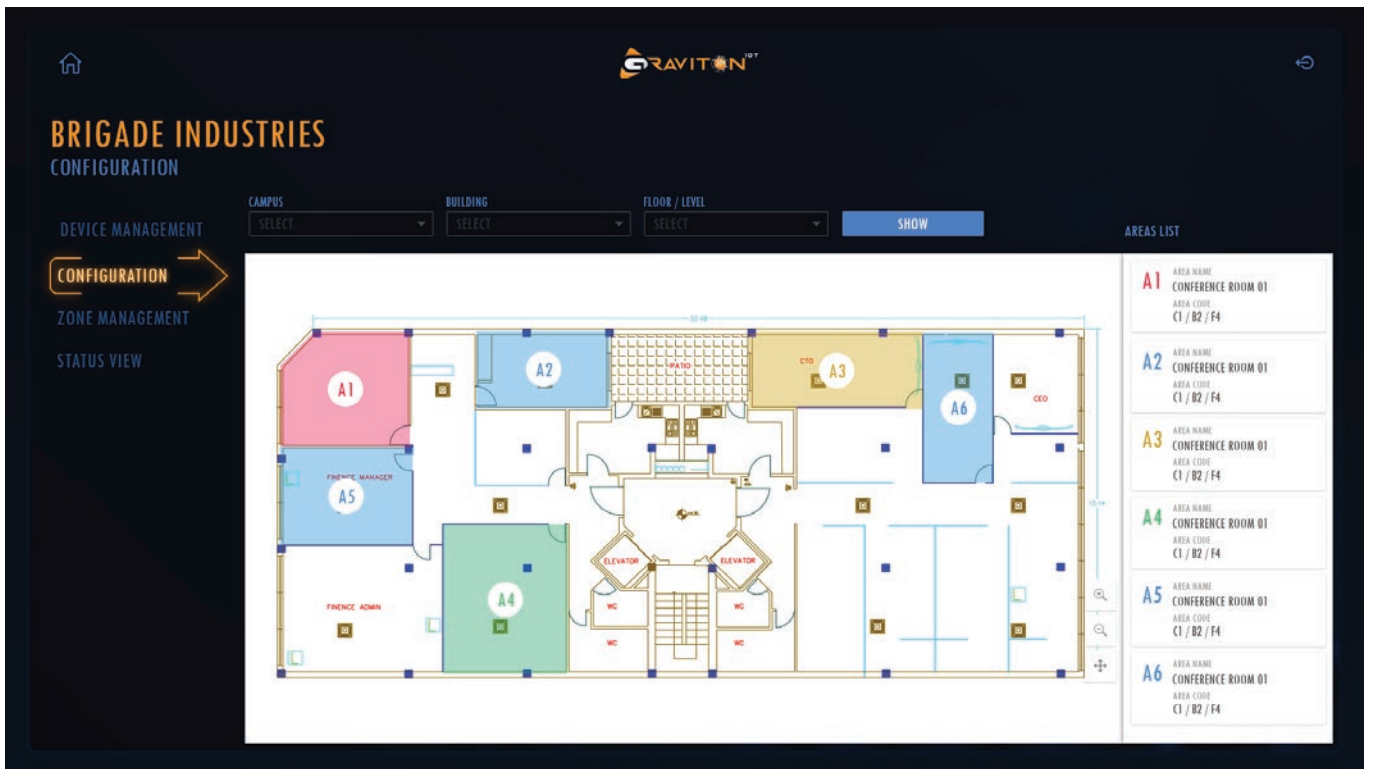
GRAVITON IOT

BRIGADE INDUSTRIES
CONFIGURATION

DEVICE MANAGEMENT
CONFIGURATION
ZONE MANAGEMENT
STATUS VIEW

CAMPUS
SELECT
BUILDING
SELECT
FLOOR / LEVEL
SELECT
SHOW

AREAS LIST

A1
PATIO
CTO
A2
A3
A6
CEO
FINENCE MANAGER
A5
ELEVATOR
ELEVATOR
A4
FINENCE ADMIN
WC
WC
WC
WC

A1 AREA NAME CONFERENCE ROOM 01 AREA CODE C1 / B2 / F4
A2 AREA NAME CONFERENCE ROOM 01 AREA CODE C1 / B2 / F4
A3 AREA NAME CONFERENCE ROOM 01 AREA CODE C1 / B2 / F4
A4 AREA NAME CONFERENCE ROOM 01 AREA CODE C1 / B2 / F4
A5 AREA NAME CONFERENCE ROOM 01 AREA CODE C1 / B2 / F4
A6 AREA NAME CONFERENCE ROOM 01 AREA CODE C1 / B2 / F4